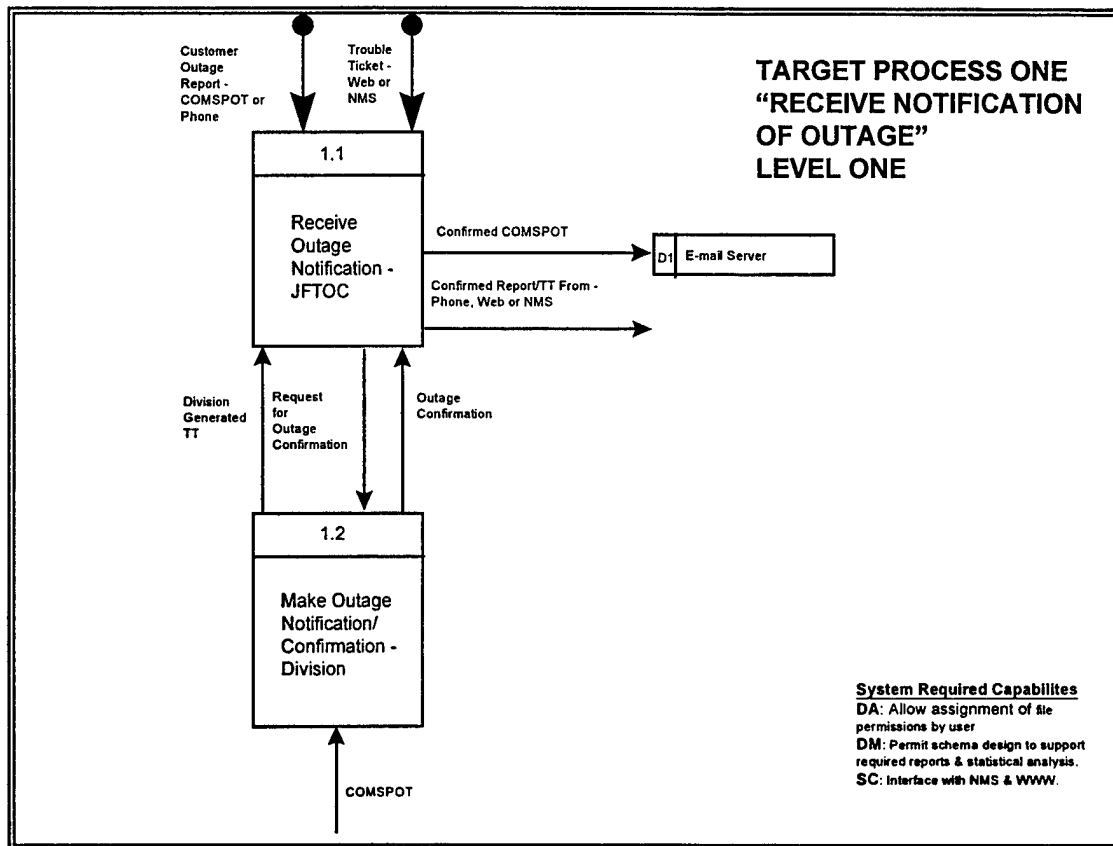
Customer Outage Report - COMSPOT or Phone

Trouble Ticket - Web or NMS

TARGET PROCESS ONE
"RECEIVE NOTIFICATION OF OUTAGE"
LEVEL ONE

1.1

Receive Outage Notification - JFTOC

Confirmed COMSPOT

D1 E-mail Server

Confirmed Report/TT From - Phone, Web or NMS

Division Generated TT

Request for Outage Confirmation

Outage Confirmation

1.2

Make Outage Notification/ Confirmation - Division

System Required Capabilites
DA: Allow assignment of file permissions by user
DM: Permit schema design to support required reports & statistical analysis.
SC: Interface with NMS & WWW.

COMSPOT